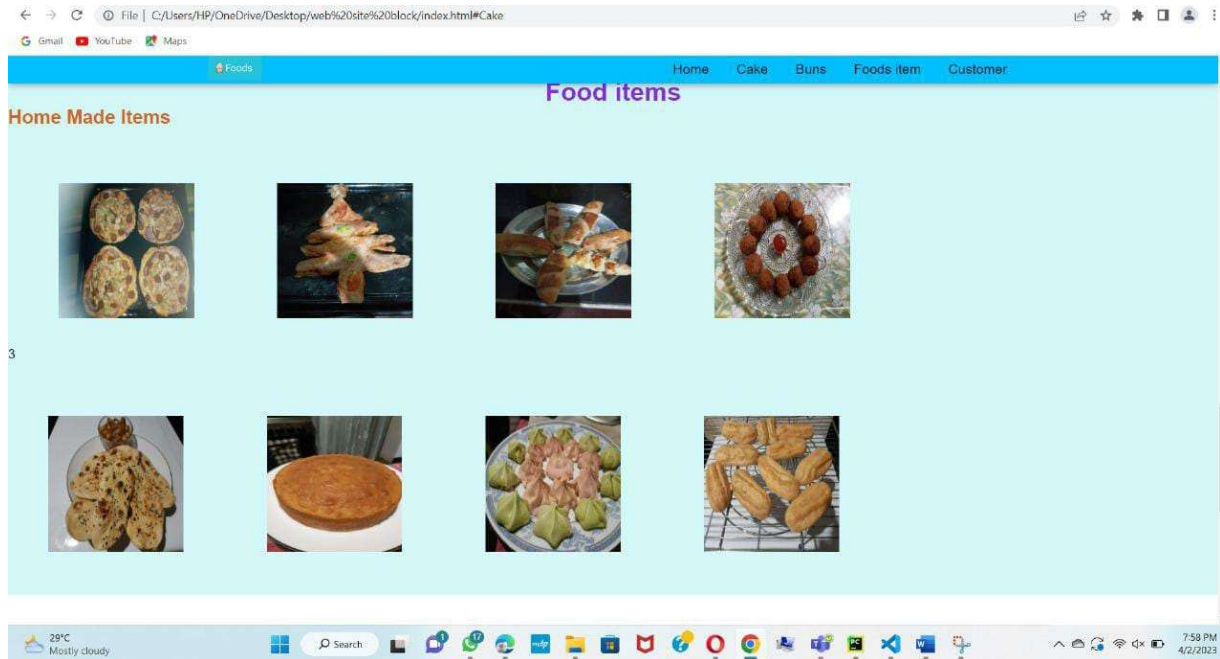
File | C:/Users/HP/OneDrive/Desktop/web%20site%20block/index.html#Cake

Gmail YouTube Maps

Foods

Home Cake Buns Foods item Customer

Food items

Home Made Items

3

29°C
Mostly cloudy

Search

7:58 PM
4/2/2023